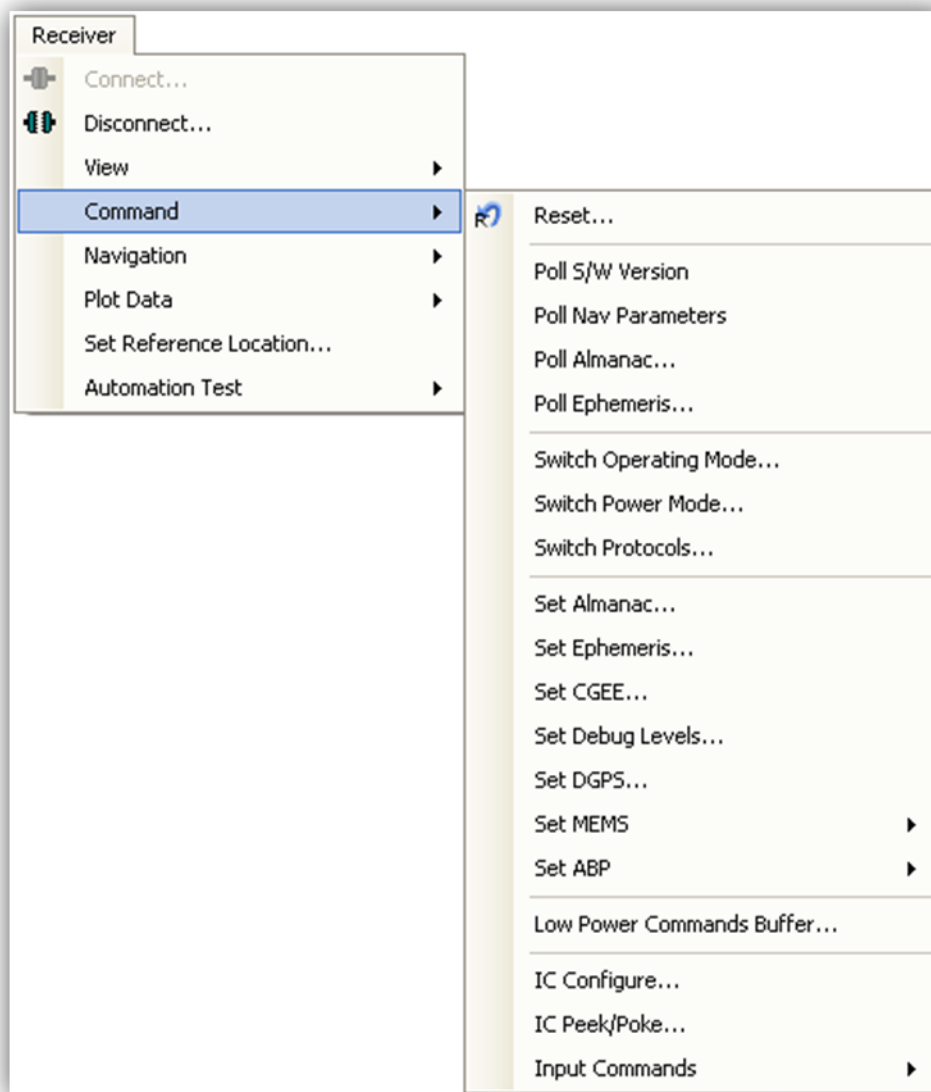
Receiver

Connect...
Disconnect...
View
Command
Navigation
Plot Data
Set Reference Location...
Automation Test

Reset...

Poll S/W Version
Poll Nav Parameters
Poll Almanac...
Poll Ephemeris...

Switch Operating Mode...
Switch Power Mode...
Switch Protocols...

Set Almanac...
Set Ephemeris...
Set CGEE...
Set Debug Levels...
Set DGPS...
Set MEMS
Set ABP

Low Power Commands Buffer...

IC Configure...
IC Peek/Poke...
Input Commands